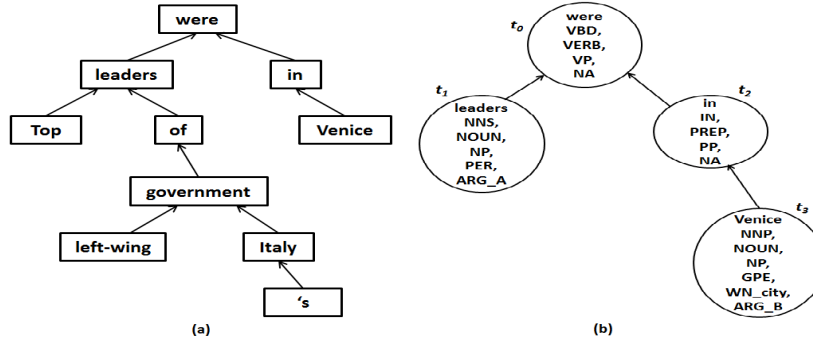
were
leaders
in
Top
of
Venice
government
left-wing
Italy
‘s
(a)

$t_0$
were
VBD,
VERB,
VP,
NA
$t_1$
leaders
NNS,
NOUN,
NP,
PER,
ARG_A
$t_2$
in
IN,
PREP,
PP,
NA
$t_3$
Venice
NNP,
NOUN,
NP,
GPE,
WN_city,
ARG_B
(b)